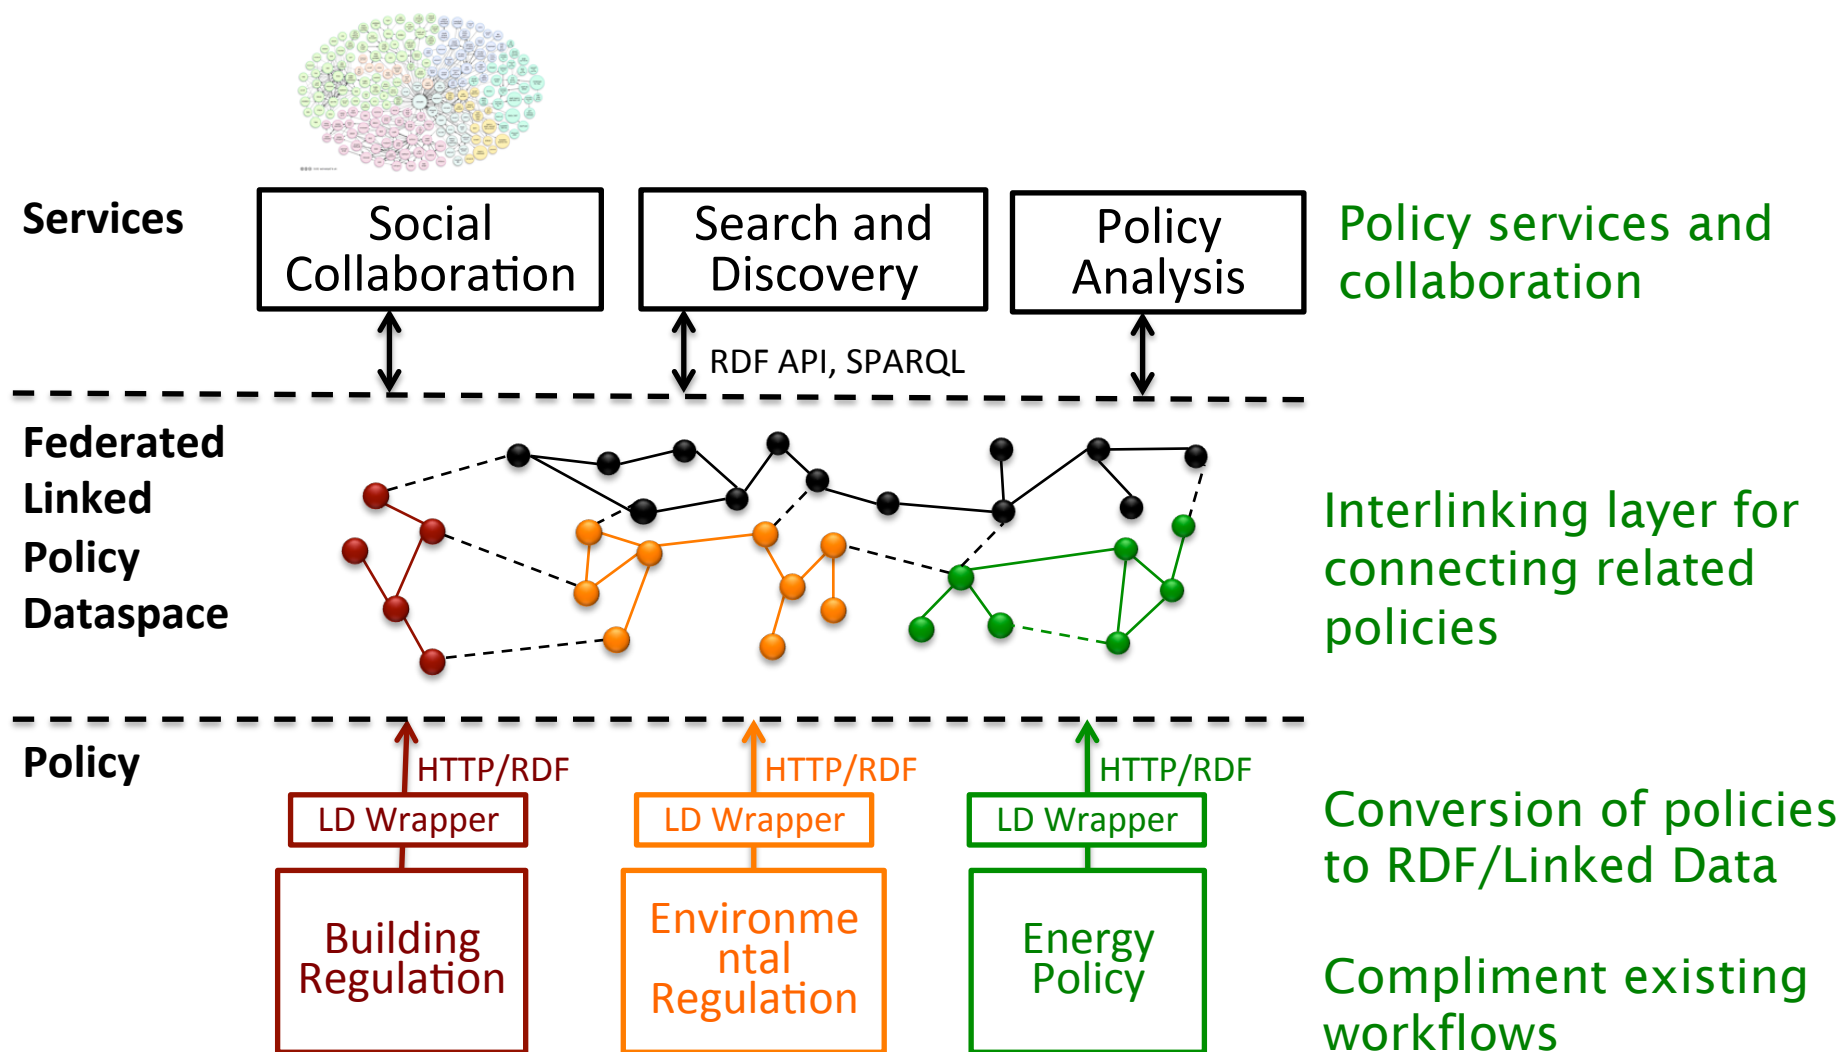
Services

Social Collaboration

Search and Discovery

Policy Analysis

Policy services and collaboration

RDF API, SPARQL

Federated Linked Policy Dataspace

Interlinking layer for connecting related policies

Policy

HTTP/RDF

HTTP/RDF

HTTP/RDF

LD Wrapper

LD Wrapper

LD Wrapper

Building Regulation

Environmental Regulation

Energy Policy

Conversion of policies to RDF/Linked Data

Compliment existing workflows